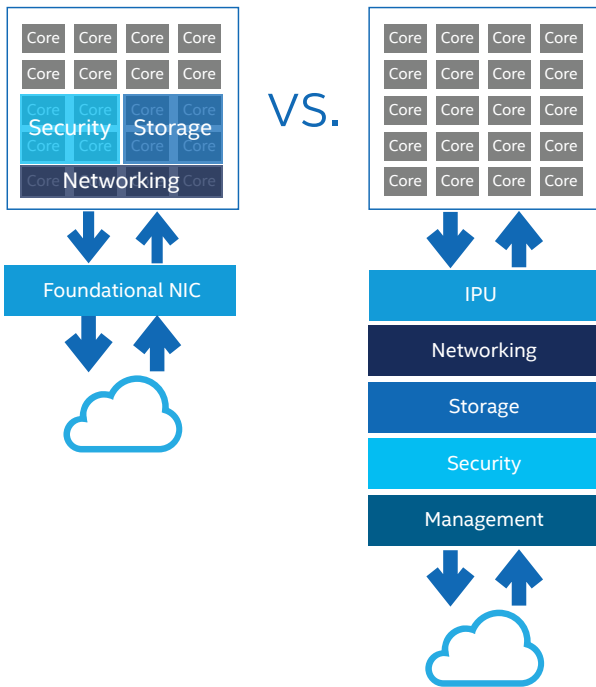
Core Core Core Core
Core Core Core Core
Security Storage
Networking

Foundational NIC

VS.

Core Core Core Core
Core Core Core Core
Core Core Core Core
Core Core Core Core
Core Core Core Core

IPU
Networking
Storage
Security
Management